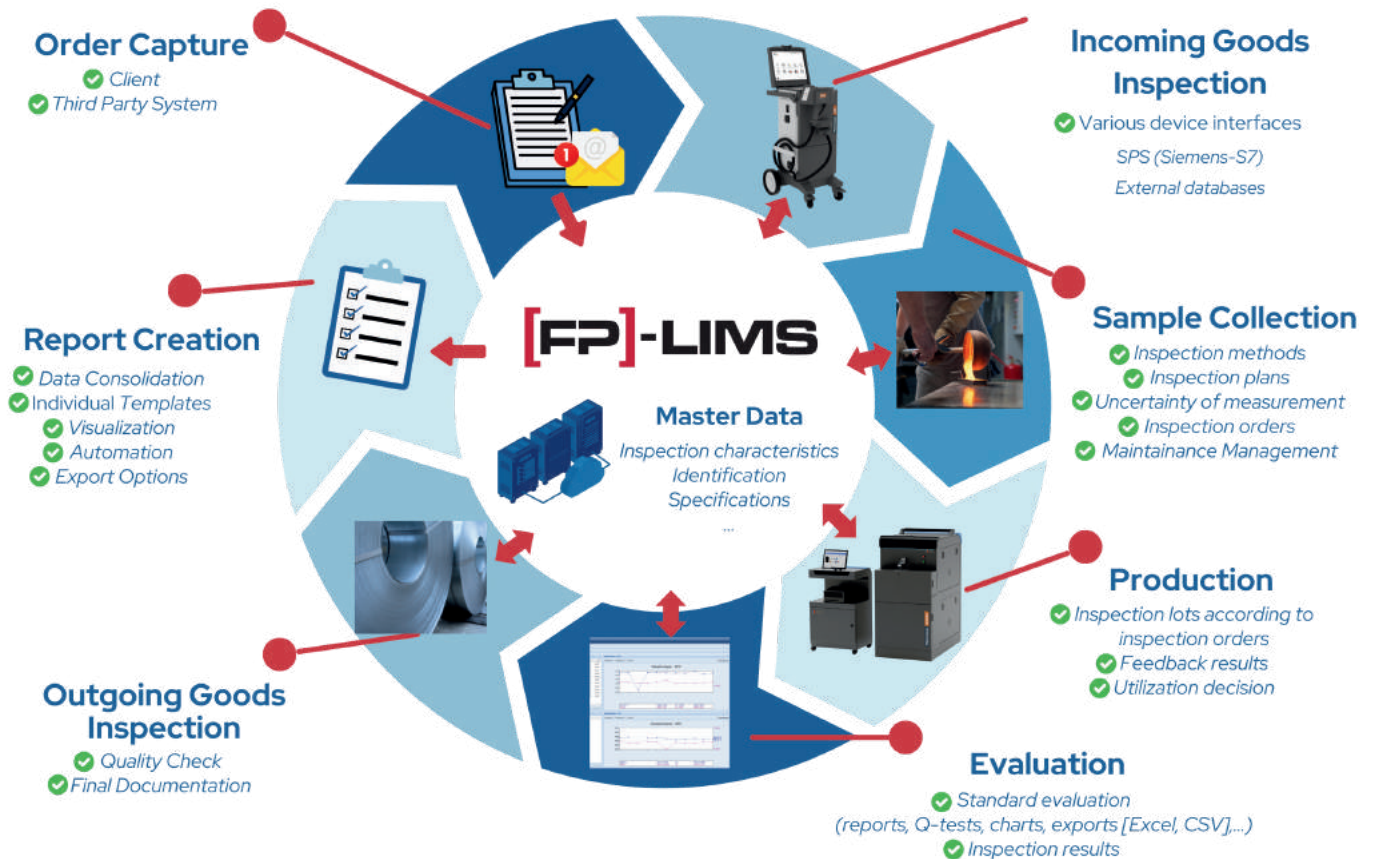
Order Capture
Client
Third Party System

Incoming Goods Inspection
Various device interfaces
SPS (Siemens-S7)
External databases

Sample Collection
Inspection methods
Inspection plans
Uncertainty of measurement
Inspection orders
Maintainance Management

Production
Inspection lots according to inspection orders
Feedback results
Utilization decision

Evaluation
Standard evaluation (reports, Q-tests, charts, exports [Excel, CSV],...)
Inspection results

Outgoing Goods Inspection
Quality Check
Final Documentation

Report Creation
Data Consolidation
Individual Templates
Visualization
Automation
Export Options

[FP]-LIMS

Master Data
Inspection characteristics
Identification
Specifications
...